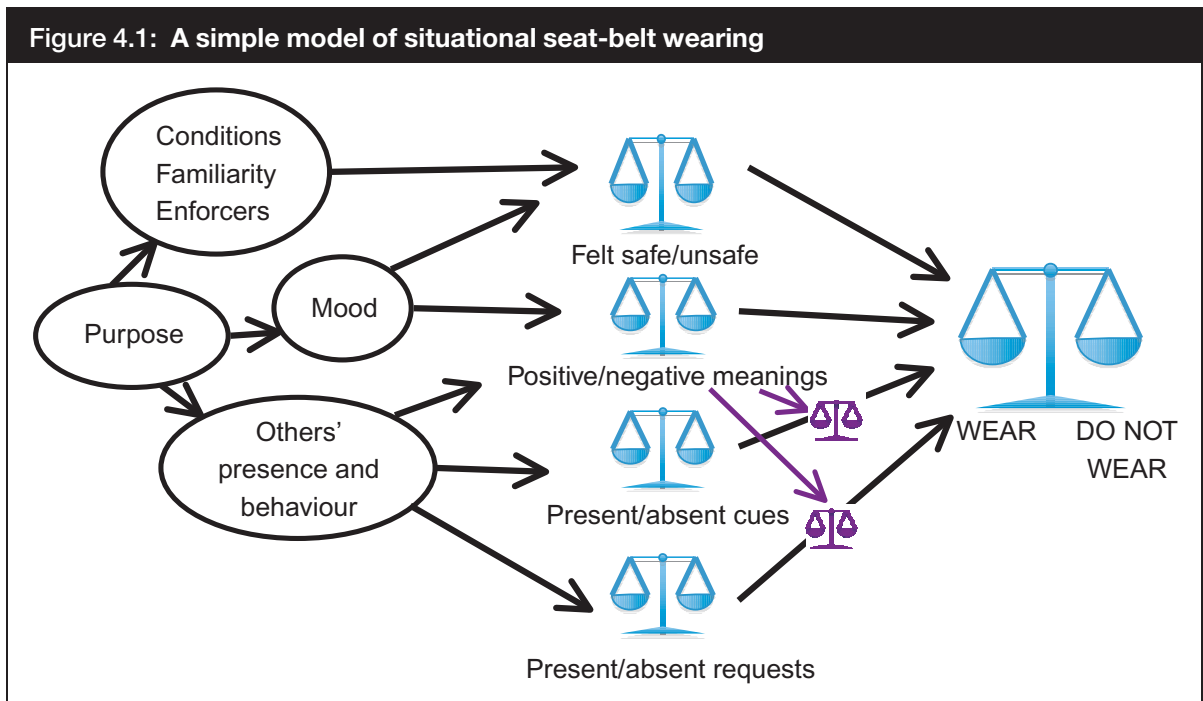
Figure 4.1: A simple model of situational seat-belt wearing

Conditions
Familiarity
Enforcers

Purpose

Mood

Others' presence and behaviour

Felt safe/unsafe

Positive/negative meanings

Present/absent cues

Present/absent requests

WEAR

DO NOT WEAR